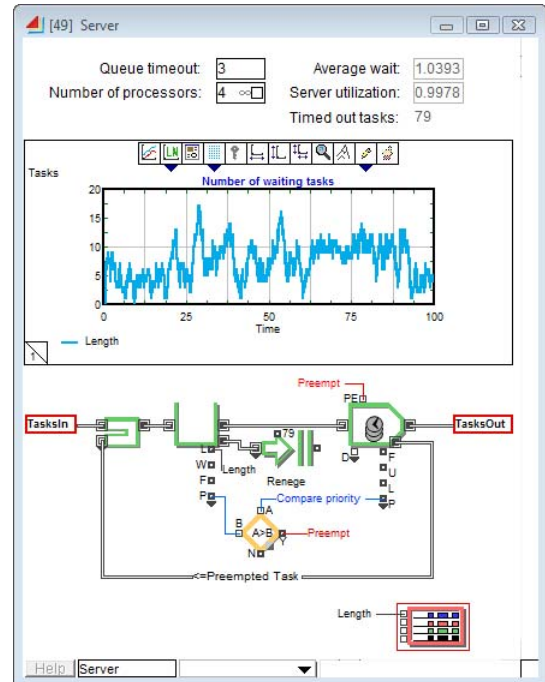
[49] Server

Queue timeout: 3
Number of processors: 4
Average wait: 1.0393
Server utilization: 0.9978
Timed out tasks: 79

Tasks
Number of waiting tasks
20
15
10
5
0
0 25 50 75 100
Time
Length

Preempt
PE
TasksIn
TasksOut
79
L
W
F
P
Length
Renege
D
F
U
L
P
A
Compare priority
B
A>B
Y
Preempt
N
<=Preempted Task

Length

Help Server